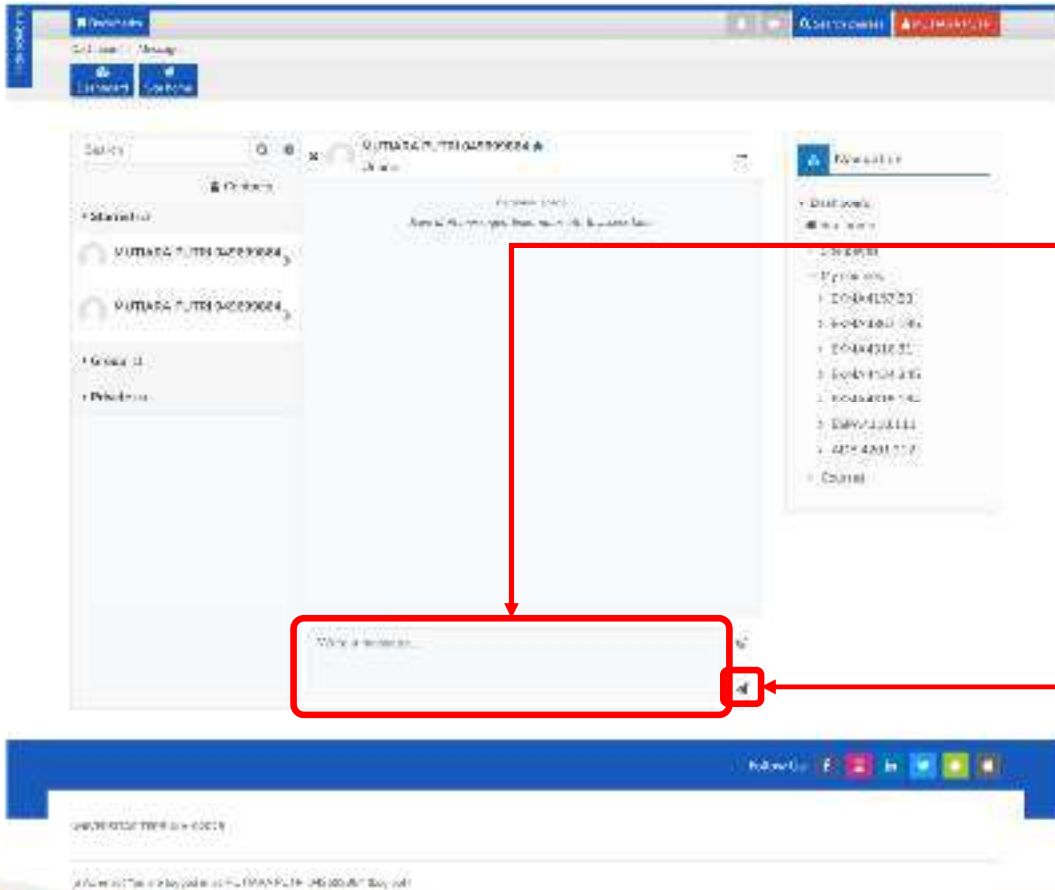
Dashboard

Dashboard / Message

Search

Contacts

Starred

PUTRI ADA PUTRI 0463990884

PUTRI ADA PUTRI 0463990884

Group

Private

PUTRI ADA PUTRI 0463990884

Online

Write a message...

Navigation

Dashboard

Site home

My courses

Courses

Follow Us